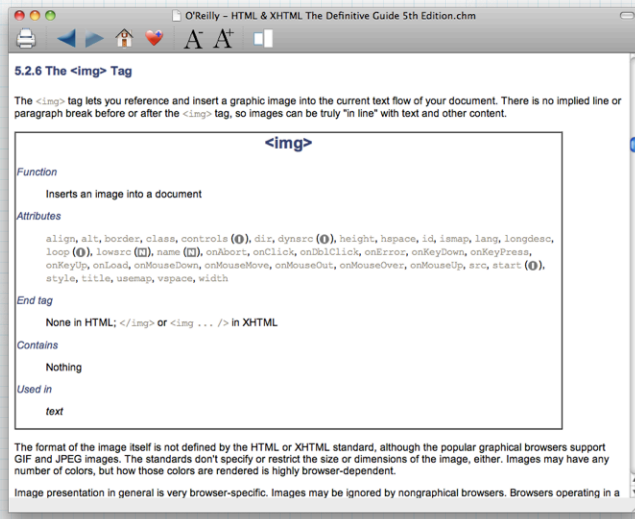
O'Reilly – HTML & XHTML The Definitive Guide 5th Edition.chm

5.2.6 The <img> Tag

The <img> tag lets you reference and insert a graphic image into the current text flow of your document. There is no implied line or paragraph break before or after the <img> tag, so images can be truly "in line" with text and other content.

<img>

Function

Inserts an image into a document

Attributes

align, alt, border, class, controls (), dir, dynsrc (), height, hspace, id, ismap, lang, longdesc, loop (), lowsrc (), name (), onAbort, onClick, onDblClick, onError, onKeyDown, onKeyPress, onKeyUp, onLoad, onMouseDown, onMouseMove, onMouseOut, onMouseOver, onMouseUp, src, start (), style, title, usemap, vspace, width

End tag

None in HTML; </img> or <img ... /> in XHTML

Contains

Nothing

Used in

text

The format of the image itself is not defined by the HTML or XHTML standard, although the popular graphical browsers support GIF and JPEG images. The standards don't specify or restrict the size or dimensions of the image, either. Images may have any number of colors, but how those colors are rendered is highly browser-dependent.

Image presentation in general is very browser-specific. Images may be ignored by nongraphical browsers. Browsers operating in a